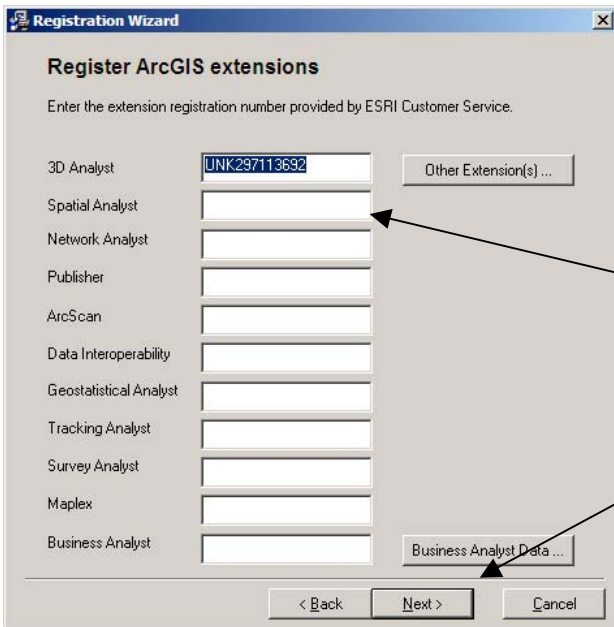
Registration Wizard

Register ArcGIS extensions

Enter the extension registration number provided by ESRI Customer Service.

3D Analyst UNK297113692

Other Extension(s) ...

Spatial Analyst

Network Analyst

Publisher

ArcScan

Data Interoperability

Geostatistical Analyst

Tracking Analyst

Survey Analyst

Maplex

Business Analyst

Business Analyst Data ...

< Back

Next >

Cancel